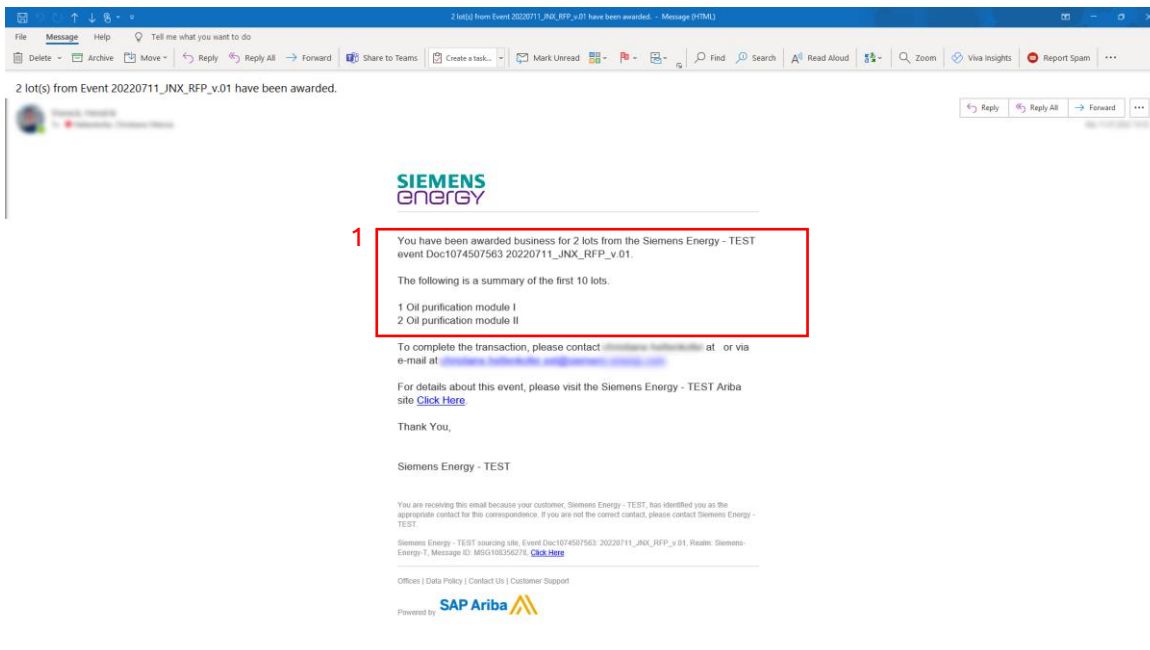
2 lot(s) from Event 20220711_JNX_RFP_v.01 have been awarded. - Message (HTML)

File Message Help Tell me what you want to do

Delete Archive Move Reply Reply All Forward Share to Teams Create a task... Mark Unread Find Search Read Aloud Zoom Viva Insights Report Spam ···

2 lot(s) from Event 20220711_JNX_RFP_v.01 have been awarded.

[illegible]
To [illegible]

Reply Reply All Forward ···

SIEMENS
energy

1

You have been awarded business for 2 lots from the Siemens Energy - TEST event Doc1074507563 20220711_JNX_RFP_v.01.

The following is a summary of the first 10 lots.

1 Oil purification module I
2 Oil purification module II

To complete the transaction, please contact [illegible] at or via e-mail at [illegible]

For details about this event, please visit the Siemens Energy - TEST Ariba site Click Here.

Thank You,

Siemens Energy - TEST

You are receiving this email because your customer, Siemens Energy - TEST, has identified you as the appropriate contact for this correspondence. If you are not the correct contact, please contact Siemens Energy - TEST.

Siemens Energy - TEST sourcing site, Event Doc1074507563: 20220711_JNX_RFP_v.01, Realm: Siemens-Energy-T, Message ID: MSG108356278, Click Here

Offices | Data Policy | Contact Us | Customer Support

Powered by SAP Ariba